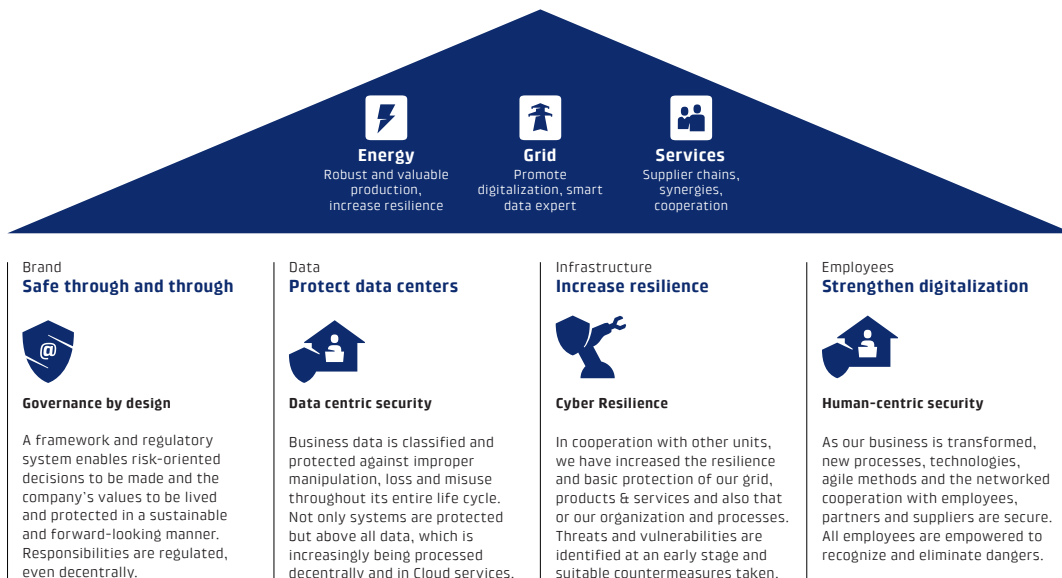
Energy
Robust and valuable production, increase resilience

Grid
Promote digitalization, smart data expert

Services
Supplier chains, synergies, cooperation

Brand
Safe through and through

@

Governance by design

A framework and regulatory system enables risk-oriented decisions to be made and the company's values to be lived and protected in a sustainable and forward-looking manner. Responsibilities are regulated, even decentrally.

Data
Protect data centers

Data centric security

Business data is classified and protected against improper manipulation, loss and misuse throughout its entire life cycle. Not only systems are protected but above all data, which is increasingly being processed decentrally and in Cloud services.

Infrastructure
Increase resilience

Cyber Resilience

In cooperation with other units, we have increased the resilience and basic protection of our grid, products & services and also that or our organization and processes. Threats and vulnerabilities are identified at an early stage and suitable countermeasures taken.

Employees
Strengthen digitalization

Human-centric security

As our business is transformed, new processes, technologies, agile methods and the networked cooperation with employees, partners and suppliers are secure. All employees are empowered to recognize and eliminate dangers.